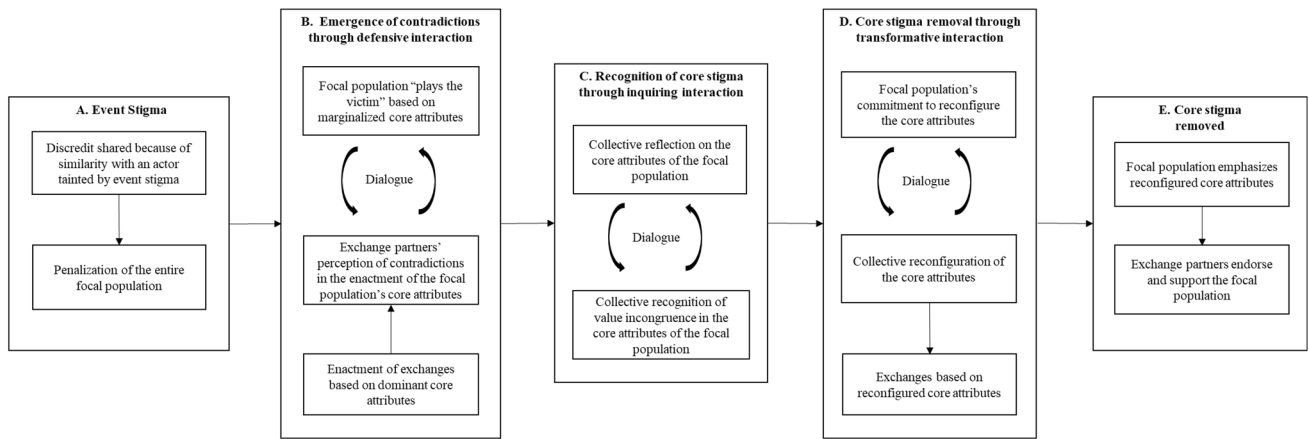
A. Event Stigma

Discredit shared because of similarity with an actor tainted by event stigma

Penalization of the entire focal population

B. Emergence of contradictions through defensive interaction

Focal population “plays the victim” based on marginalized core attributes

Dialogue

Exchange partners’ perception of contradictions in the enactment of the focal population’s core attributes

Enactment of exchanges based on dominant core attributes

C. Recognition of core stigma through inquiring interaction

Collective reflection on the core attributes of the focal population

Dialogue

Collective recognition of value incongruence in the core attributes of the focal population

D. Core stigma removal through transformative interaction

Focal population’s commitment to reconfigure the core attributes

Dialogue

Collective reconfiguration of the core attributes

Exchanges based on reconfigured core attributes

E. Core stigma removed

Focal population emphasizes reconfigured core attributes

Exchange partners endorse and support the focal population